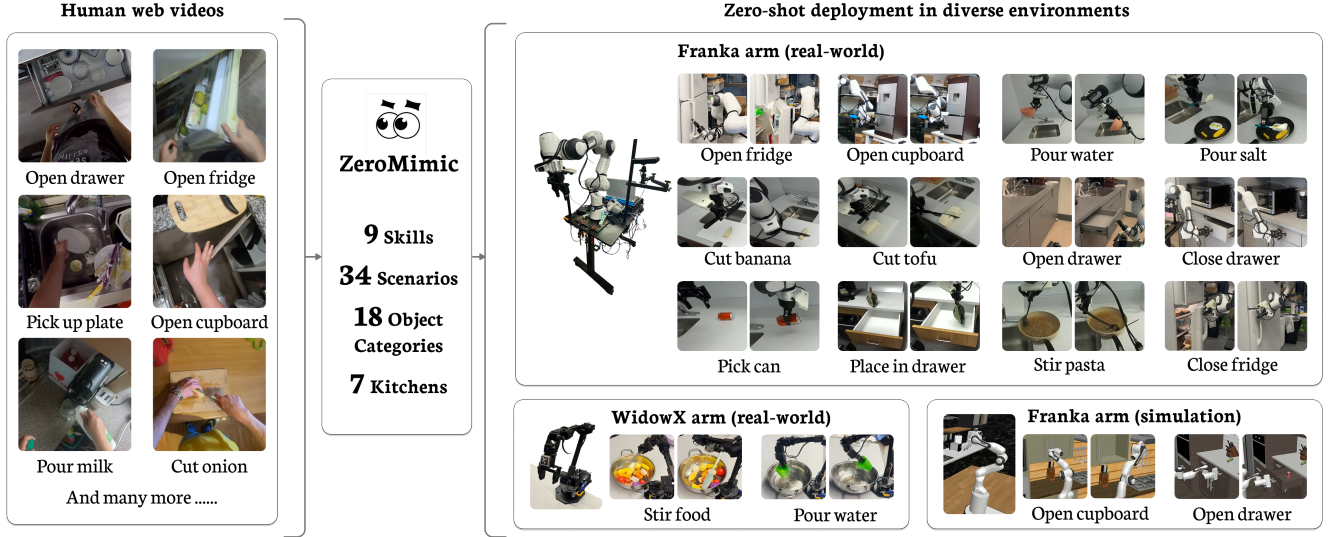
Human web videos

Open drawer
Open fridge
Pick up plate
Open cupboard
Pour milk
Cut onion
And many more ......

ZeroMimic

9 Skills
34 Scenarios
18 Object Categories
7 Kitchens

Zero-shot deployment in diverse environments

Franka arm (real-world)

Open fridge
Open cupboard
Pour water
Pour salt
Cut banana
Cut tofu
Open drawer
Close drawer
Pick can
Place in drawer
Stir pasta
Close fridge

WidowX arm (real-world)

Stir food
Pour water

Franka arm (simulation)

Open cupboard
Open drawer